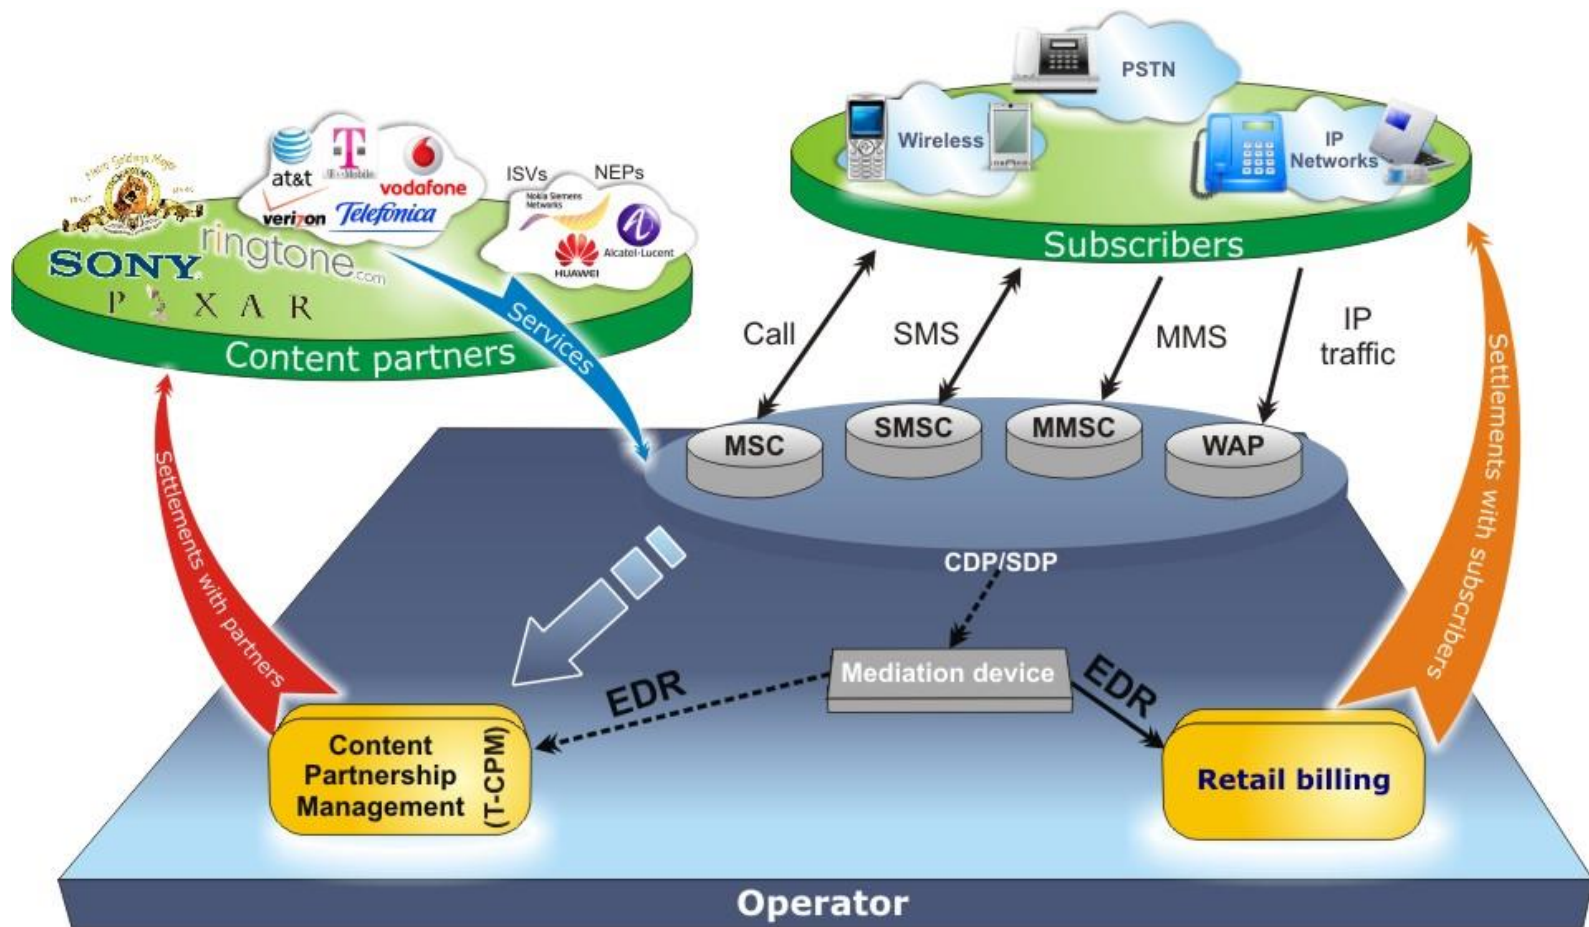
PSTN

Wireless

IP Networks

Subscribers

at&t

T··Mobile

vodafone

verizon

Telefonica

ISVs

NEPs

Nokia Siemens Networks

Alcatel·Lucent

HUAWEI

SONY

ringtone.com

PIXAR

Content partners

Services

Call

SMS

MMS

IP traffic

MSC

SMSC

MMSC

WAP

Settlements with partners

Settlements with subscribers

CDP/SDP

Mediation device

EDR

EDR

Content Partnership Management

(T-CPM)

Retail billing

Operator